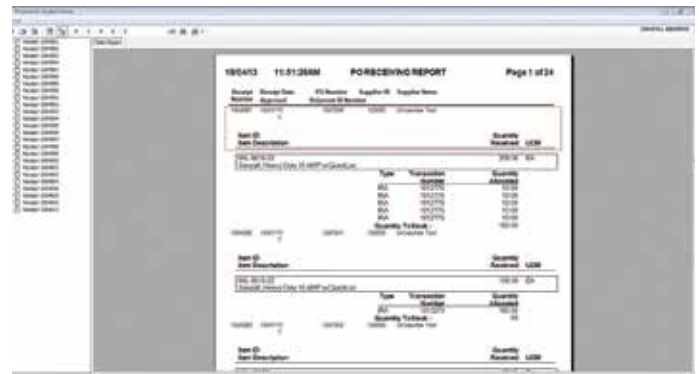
10/04/13 11:51:26AM PO RECEIVING REPORT Page 1 of 24

Receipt Number | Receipt Date Approved | PO Number Returned ID Number | Supplier ID | Supplier Name

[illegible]

Item ID
Item Description

Quantity Received UOM

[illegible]

Type | Transaction Number | Quantity Allocated

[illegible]

Quantity To Stock :

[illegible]

Item ID
Item Description

Quantity Received UOM

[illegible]

Type | Transaction Number | Quantity Allocated

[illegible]

Quantity To Stock :

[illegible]

Item ID
Item Description

Quantity Received UOM

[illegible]